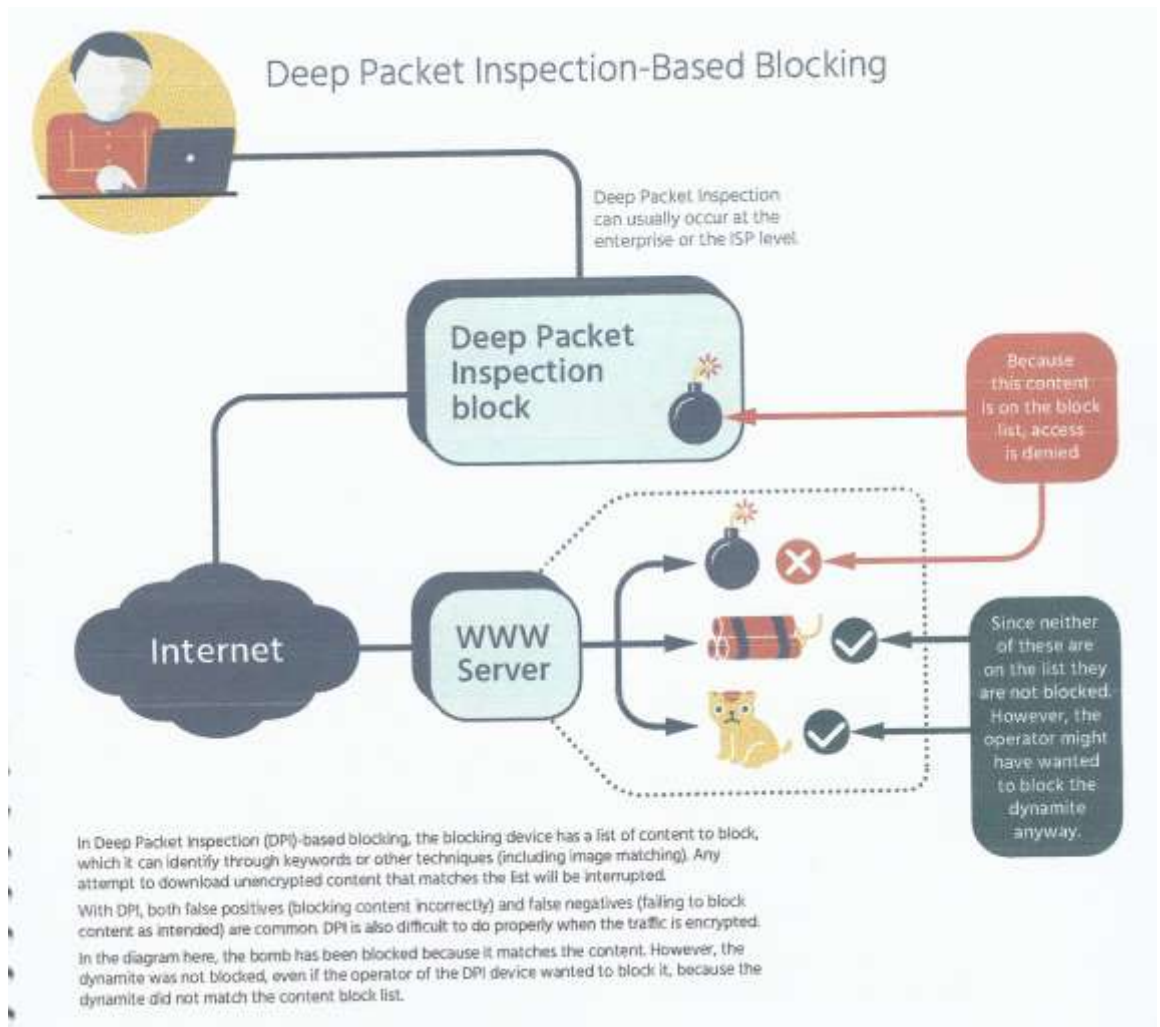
Deep Packet Inspection-Based Blocking

Deep Packet Inspection can usually occur at the enterprise or the ISP level.

Deep Packet Inspection block

Because this content is on the block list, access is denied

Internet

WWW Server

Since neither of these are on the list they are not blocked. However, the operator might have wanted to block the dynamite anyway.

In Deep Packet Inspection (DPI)-based blocking, the blocking device has a list of content to block, which it can identify through keywords or other techniques (including image matching). Any attempt to download unencrypted content that matches the list will be interrupted.

With DPI, both false positives (blocking content incorrectly) and false negatives (failing to block content as intended) are common. DPI is also difficult to do properly when the traffic is encrypted.

In the diagram here, the bomb has been blocked because it matches the content. However, the dynamite was not blocked, even if the operator of the DPI device wanted to block it, because the dynamite did not match the content block list.